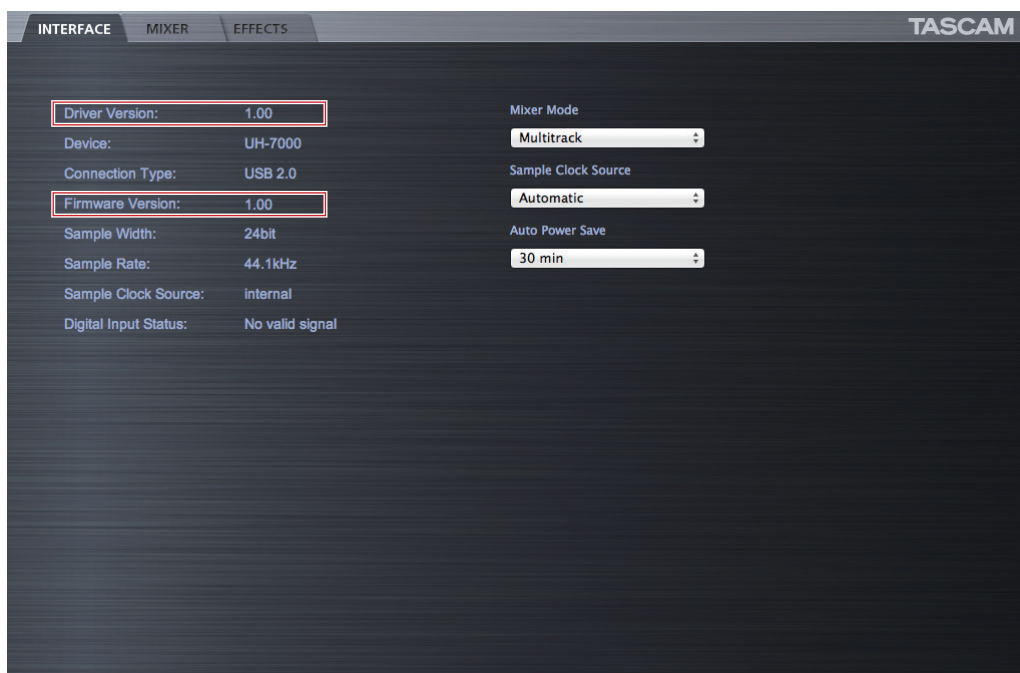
INTERFACE MIXER EFFECTS

TASCAM

| | |
|---|---|
| Driver Version: | 1.00 |
| Device: | UH-7000 |
| Connection Type: | USB 2.0 |
| Firmware Version: | 1.00 |
| Sample Width: | 24bit |
| Sample Rate: | 44.1kHz |
| Sample Clock Source: | internal |
| Digital Input Status: | No valid signal |

Mixer Mode

Multitrack

Sample Clock Source

Automatic

Auto Power Save

30 min